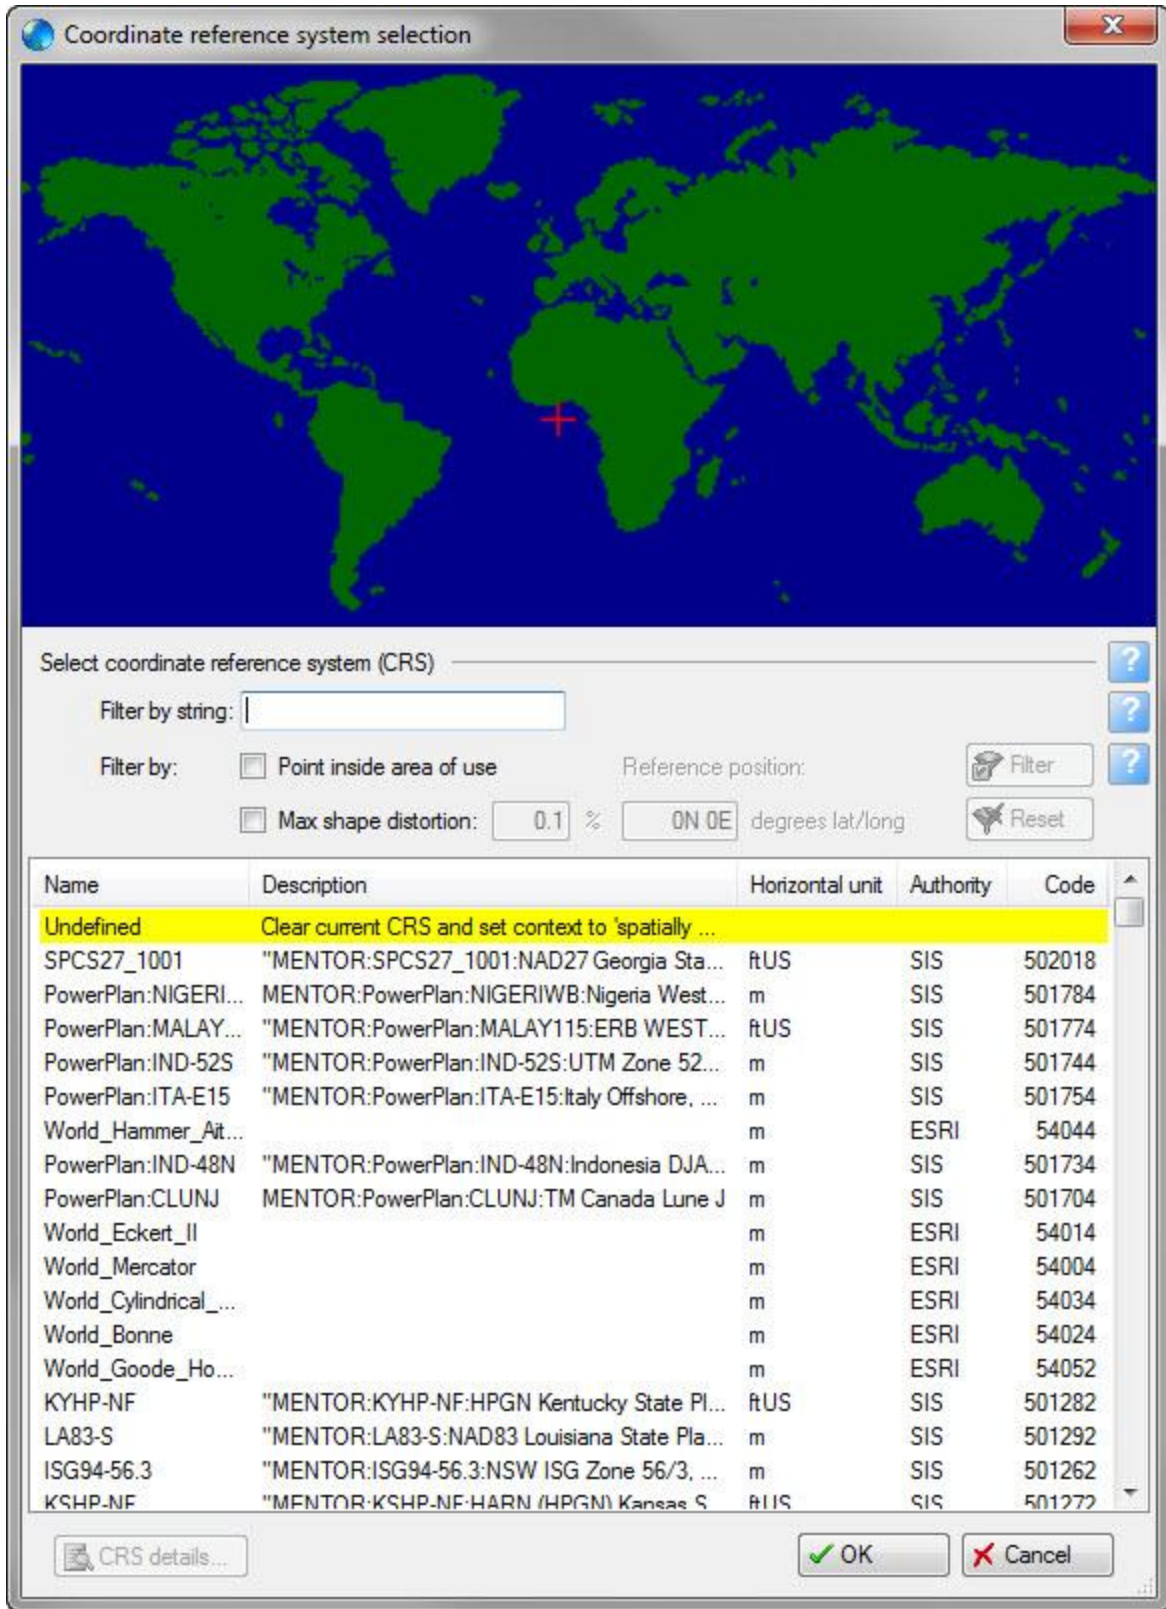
Coordinate reference system selection

Select coordinate reference system (CRS)

Filter by string:

Filter by: Point inside area of use Reference position: Filter

Max shape distortion: 0.1 % 0N 0E degrees lat/long Reset

| Name | Description | Horizontal unit | Authority | Code |
|---|---|---|---|---|
| Undefined | Clear current CRS and set context to 'spatially ... | | | |
| SPCS27_1001 | "MENTOR:SPCS27_1001:NAD27 Georgia Sta... | ftUS | SIS | 502018 |
| PowerPlan:NIGERI... | MENTOR:PowerPlan:NIGERIWB:Nigeria West... | m | SIS | 501784 |
| PowerPlan:MALAY... | "MENTOR:PowerPlan:MALAY115:ERB WEST... | ftUS | SIS | 501774 |
| PowerPlan:IND-52S | "MENTOR:PowerPlan:IND-52S:UTM Zone 52... | m | SIS | 501744 |
| PowerPlan:ITA-E15 | "MENTOR:PowerPlan:ITA-E15:Italy Offshore, ... | m | SIS | 501754 |
| World_Hammer_Ait... | | m | ESRI | 54044 |
| PowerPlan:IND-48N | "MENTOR:PowerPlan:IND-48N:Indonesia DJA... | m | SIS | 501734 |
| PowerPlan:CLUNJ | MENTOR:PowerPlan:CLUNJ:TM Canada Lune J | m | SIS | 501704 |
| World_Eckert_II | | m | ESRI | 54014 |
| World_Mercator | | m | ESRI | 54004 |
| World_Cylindrical_... | | m | ESRI | 54034 |
| World_Bonne | | m | ESRI | 54024 |
| World_Goode_Ho... | | m | ESRI | 54052 |
| KYHP-NF | "MENTOR:KYHP-NF:HPGN Kentucky State Pl... | ftUS | SIS | 501282 |
| LA83-S | "MENTOR:LA83-S:NAD83 Louisiana State Pla... | m | SIS | 501292 |
| ISG94-56.3 | "MENTOR:ISG94-56.3:NSW ISG Zone 56/3, ... | m | SIS | 501262 |
| KSHP-NF | "MENTOR:KSHP-NF:HARN (HPGN) Kansas S... | ftUS | SIS | 501272 |

CRS details... OK Cancel